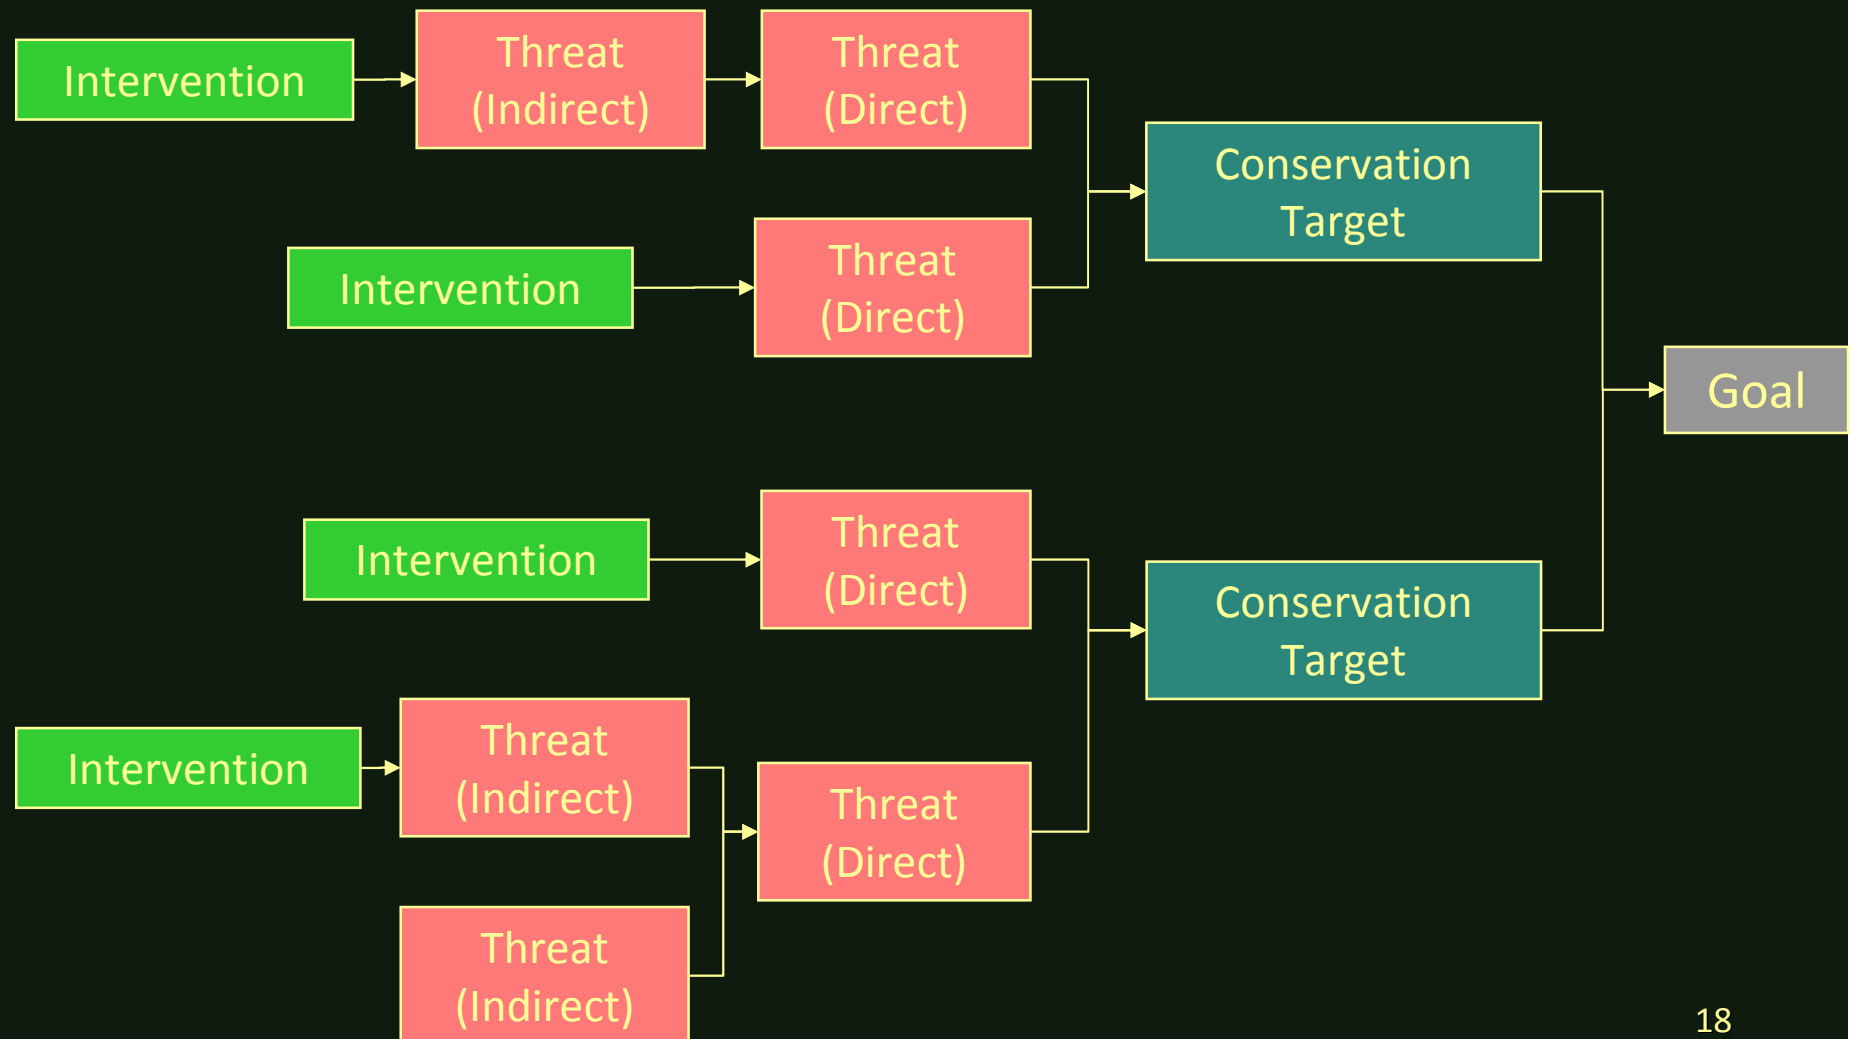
Intervention

Threat (Indirect)

Threat (Direct)

Conservation Target

Intervention

Threat (Direct)

Goal

Intervention

Threat (Direct)

Conservation Target

Intervention

Threat (Indirect)

Threat (Direct)

Threat (Indirect)

18